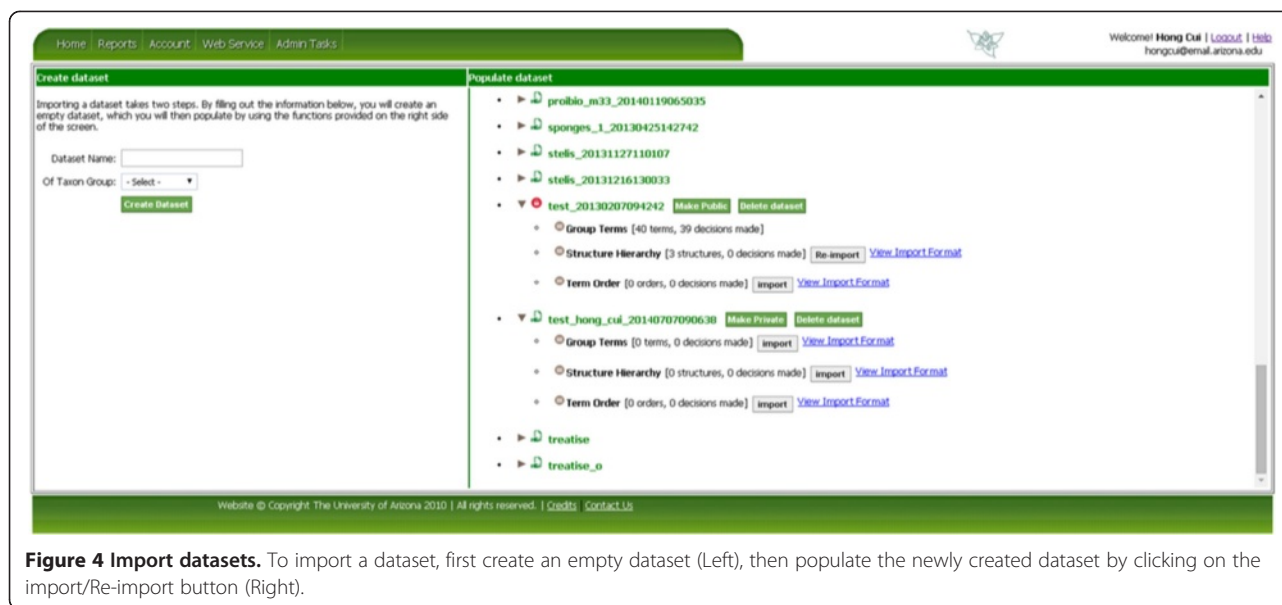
Home | Reports | Account | Web Service | Admin Tasks

Welcome! Hong Cui | Logout | Help
hongcui@email.arizona.edu

Create dataset

Importing a dataset takes two steps. By filling out the information below, you will create an empty dataset, which you will then populate by using the functions provided on the right side of the screen.

Dataset Name:

Of Taxon Group: - Select -

Create Dataset

Populate dataset

proibio_m33_20140119065035

sponges_1_20130425142742

stelis_20131127110107

stelis_20131216130033

test_20130207094242 Make Public Delete dataset

Group Terms [40 terms, 39 decisions made]

Structure Hierarchy [3 structures, 0 decisions made] Re-import View Import Format

Term Order [0 orders, 0 decisions made] import View Import Format

test_hong_cui_20140707090638 Make Private Delete dataset

Group Terms [0 terms, 0 decisions made] import View Import Format

Structure Hierarchy [0 structures, 0 decisions made] import View Import Format

Term Order [0 orders, 0 decisions made] import View Import Format

treatise

treatise_o

Website © Copyright The University of Arizona 2010 | All rights reserved. | Credits Contact Us

**Figure 4 Import datasets.** To import a dataset, first create an empty dataset (Left), then populate the newly created dataset by clicking on the import/Re-import button (Right).